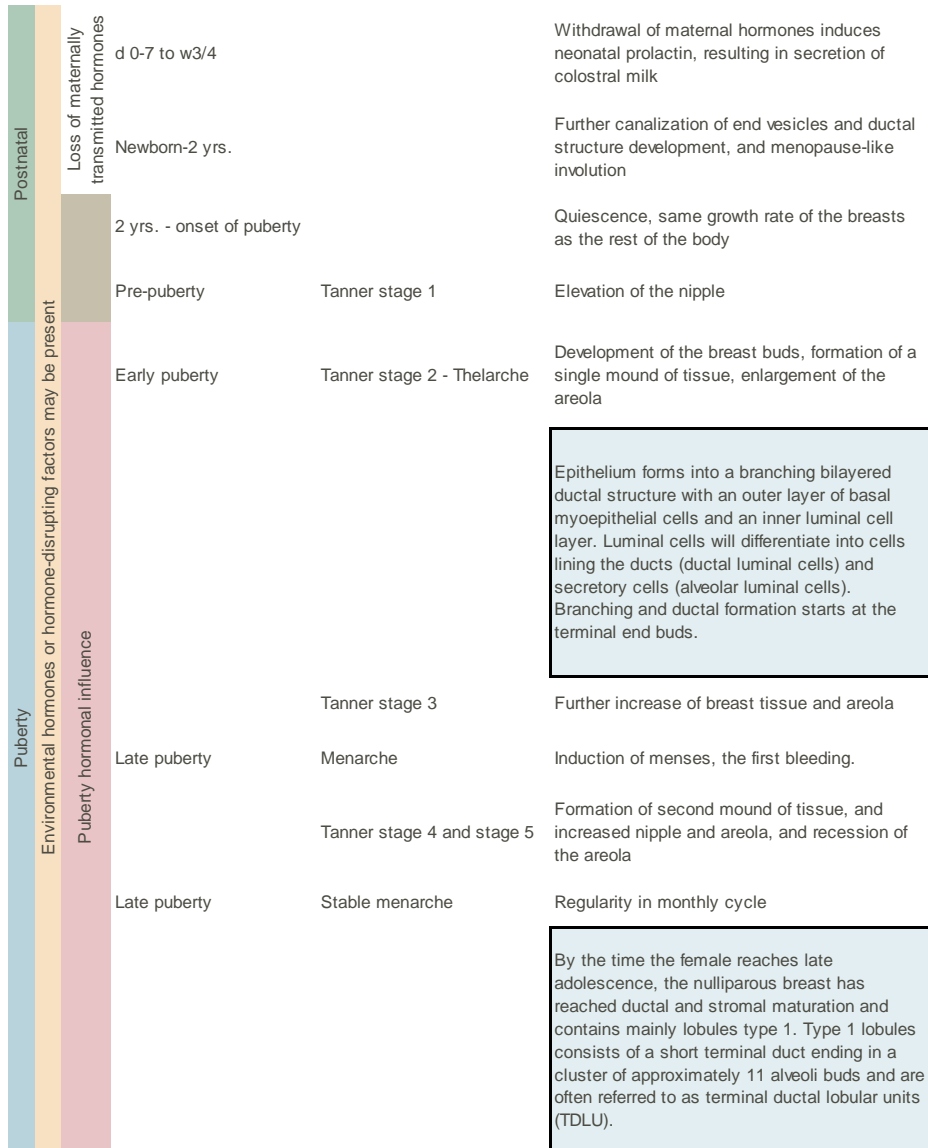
Postnatal

Puberty

Environmental hormones or hormone-disrupting factors may be present

Loss of maternally transmitted hormones

Puberty hormonal influence

d 0-7 to w3/4

Withdrawal of maternal hormones induces neonatal prolactin, resulting in secretion of colostral milk

Newborn-2 yrs.

Further canalization of end vesicles and ductal structure development, and menopause-like involution

2 yrs. - onset of puberty

Quiescence, same growth rate of the breasts as the rest of the body

Pre-puberty

Tanner stage 1

Elevation of the nipple

Early puberty

Tanner stage 2 - Thelarche

Development of the breast buds, formation of a single mound of tissue, enlargement of the areola

Epithelium forms into a branching bilayered ductal structure with an outer layer of basal myoepithelial cells and an inner luminal cell layer. Luminal cells will differentiate into cells lining the ducts (ductal luminal cells) and secretory cells (alveolar luminal cells). Branching and ductal formation starts at the terminal end buds.

Tanner stage 3

Further increase of breast tissue and areola

Late puberty

Menarche

Induction of menses, the first bleeding.

Tanner stage 4 and stage 5

Formation of second mound of tissue, and increased nipple and areola, and recession of the areola

Late puberty

Stable menarche

Regularity in monthly cycle

By the time the female reaches late adolescence, the nulliparous breast has reached ductal and stromal maturation and contains mainly lobules type 1. Type 1 lobules consists of a short terminal duct ending in a cluster of approximately 11 alveoli buds and are often referred to as terminal ductal lobular units (TDLU).